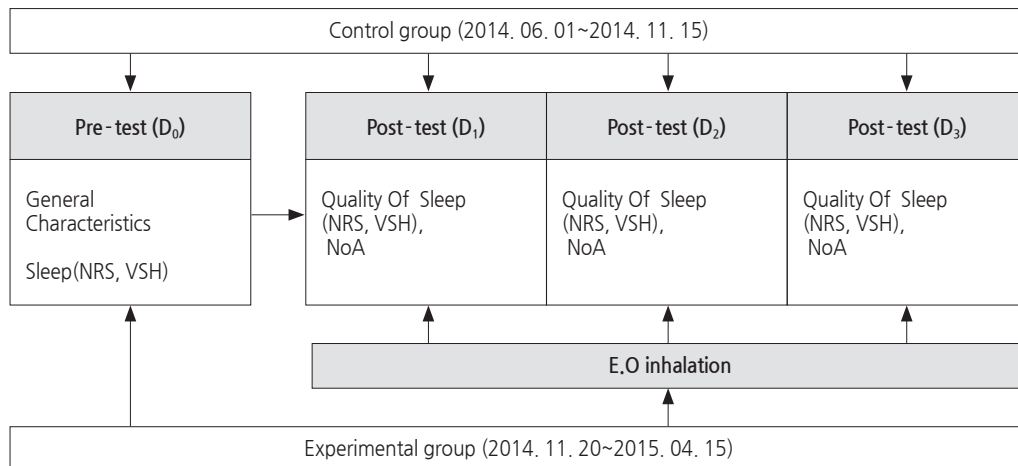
Control group (2014. 06. 01~2014. 11. 15)

Pre-test ($D_0$)

General Characteristics

Sleep(NRS, VSH)

Post-test ($D_1$)

Quality Of Sleep (NRS, VSH), NoA

Post-test ($D_2$)

Quality Of Sleep (NRS, VSH), NoA

Post-test ($D_3$)

Quality Of Sleep (NRS, VSH), NoA

E.O inhalation

Experimental group (2014. 11. 20~2015. 04. 15)